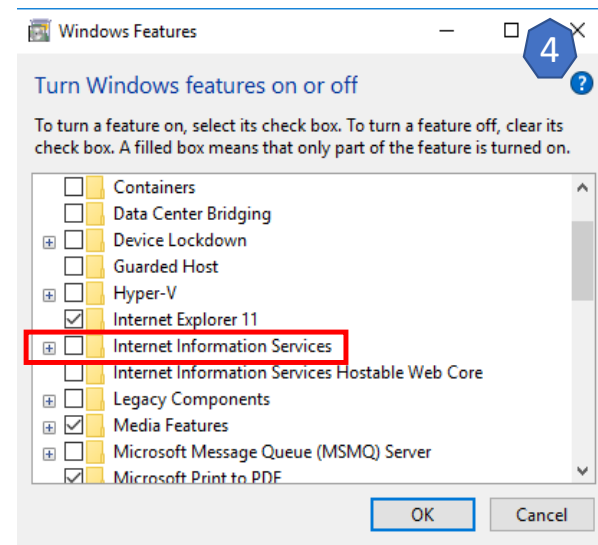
Windows Features

4

Turn Windows features on or off

To turn a feature on, select its check box. To turn a feature off, clear its check box. A filled box means that only part of the feature is turned on.

Containers
Data Center Bridging
Device Lockdown
Guarded Host
Hyper-V
Internet Explorer 11
Internet Information Services
Internet Information Services Hostable Web Core
Legacy Components
Media Features
Microsoft Message Queue (MSMQ) Server
Microsoft Print to PDF

OK
Cancel